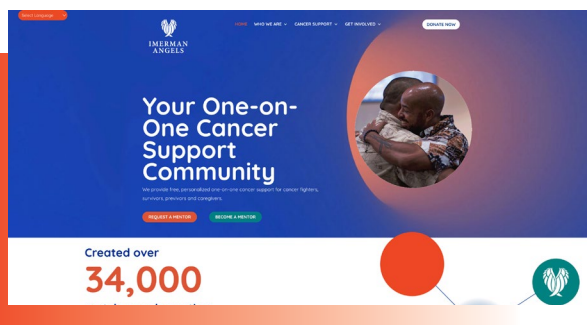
Select Language

IMERMAN ANGELS

HOME WHO WE ARE CANCER SUPPORT GET INVOLVED DONATE NOW

Your One-on-One Cancer Support Community

We provide free, personalized one-on-one cancer support for cancer fighters, survivors, previvors and caregivers.

REQUEST A MENTOR BECOME A MENTOR

Created over

34,000

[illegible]